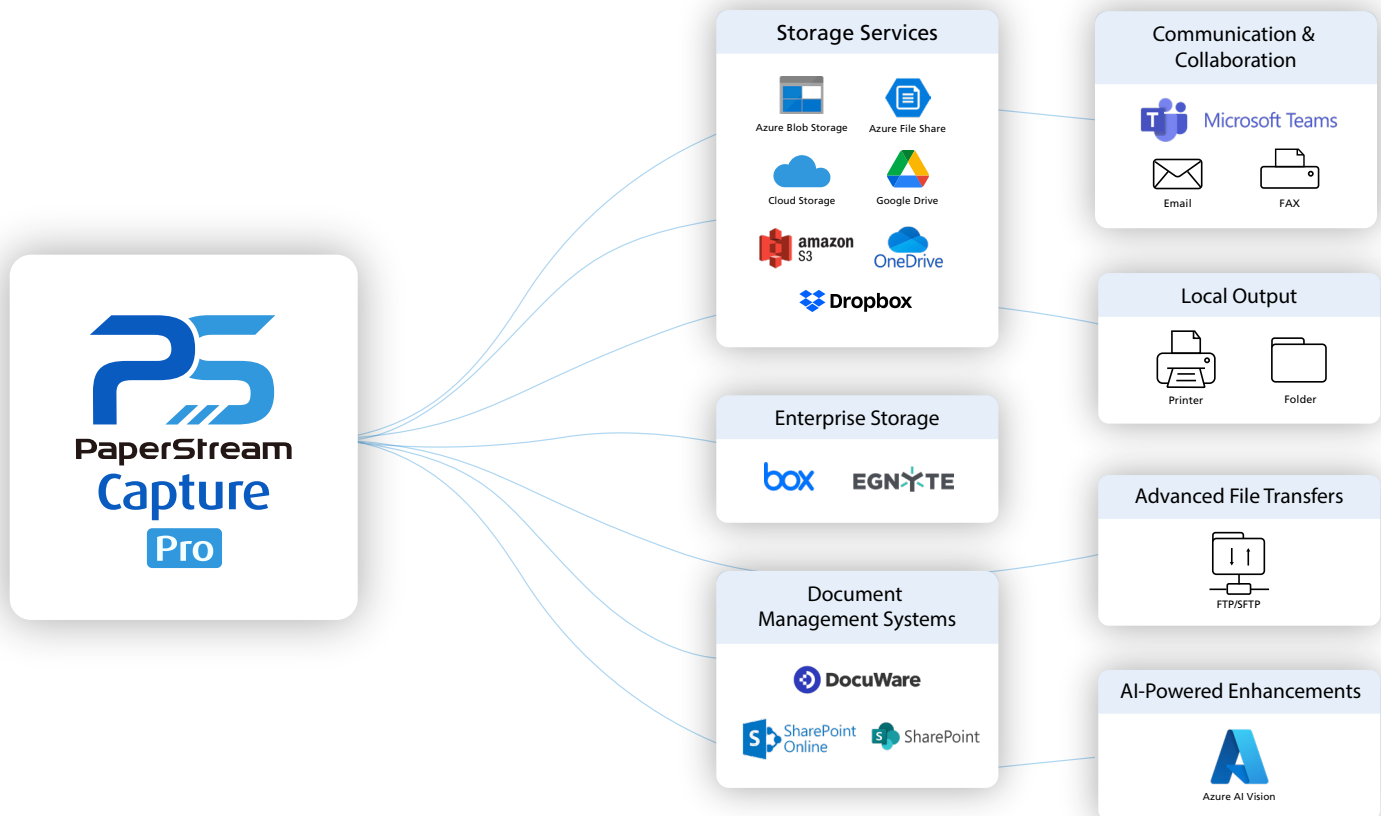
PaperStream
Capture
Pro

Storage Services

Azure Blob Storage
Azure File Share
Cloud Storage
Google Drive
amazon S3
OneDrive
Dropbox

Enterprise Storage

box
EGNYTE

Document Management Systems

DocuWare
SharePoint Online
SharePoint

Communication & Collaboration

Microsoft Teams
Email
FAX

Local Output

Printer
Folder

Advanced File Transfers

FTP/SFTP

AI-Powered Enhancements

Azure AI Vision